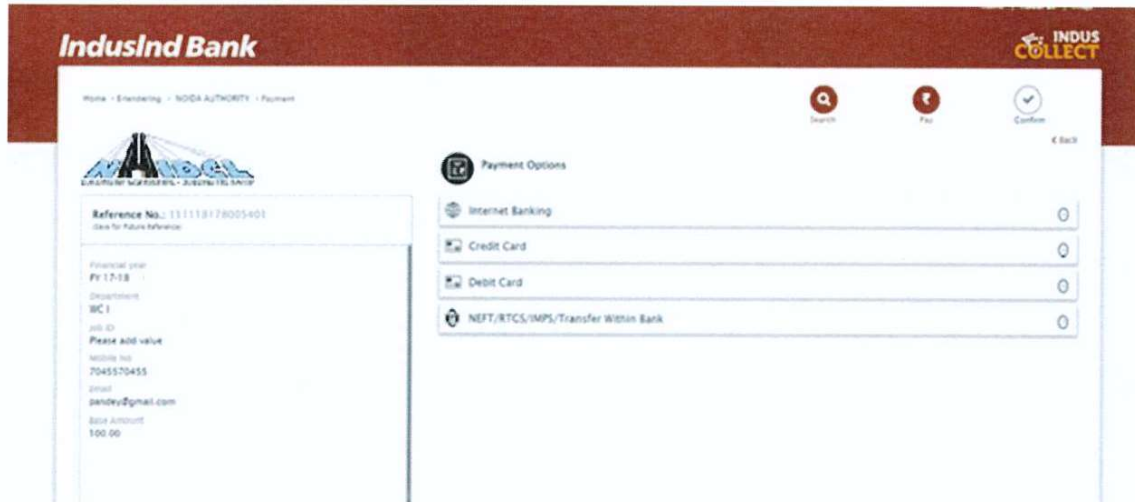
IndusInd Bank

INDUS COLLECT

Home › Etendering › NOIDA AUTHORITY › Payment

Search

Pay

Confirm

‹ Back

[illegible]

Reference No.: 111118178005401
(Save for Future Reference)

Financial year
FY 17-18
Department
WC I
Job ID
Please add value
Mobile No
7045570455
Email
pandey@gmail.com
Base Amount
100.00

Payment Options

Internet Banking

Credit Card

Debit Card

NEFT/RTCS/IMPS/Transfer Within Bank